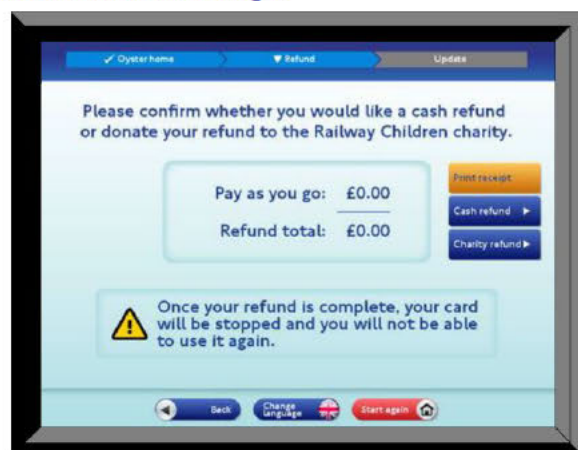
✓ Oyster home
♥ Refund
Update

Please confirm whether you would like a cash refund or donate your refund to the Railway Children charity.

| | |
|---|---|
| Pay as you go: | £0.00 |
| Refund total: | £0.00 |

Print receipt
Cash refund ▶
Charity refund ▶

Once your refund is complete, your card will be stopped and you will not be able to use it again.

Back
Change language
Start again